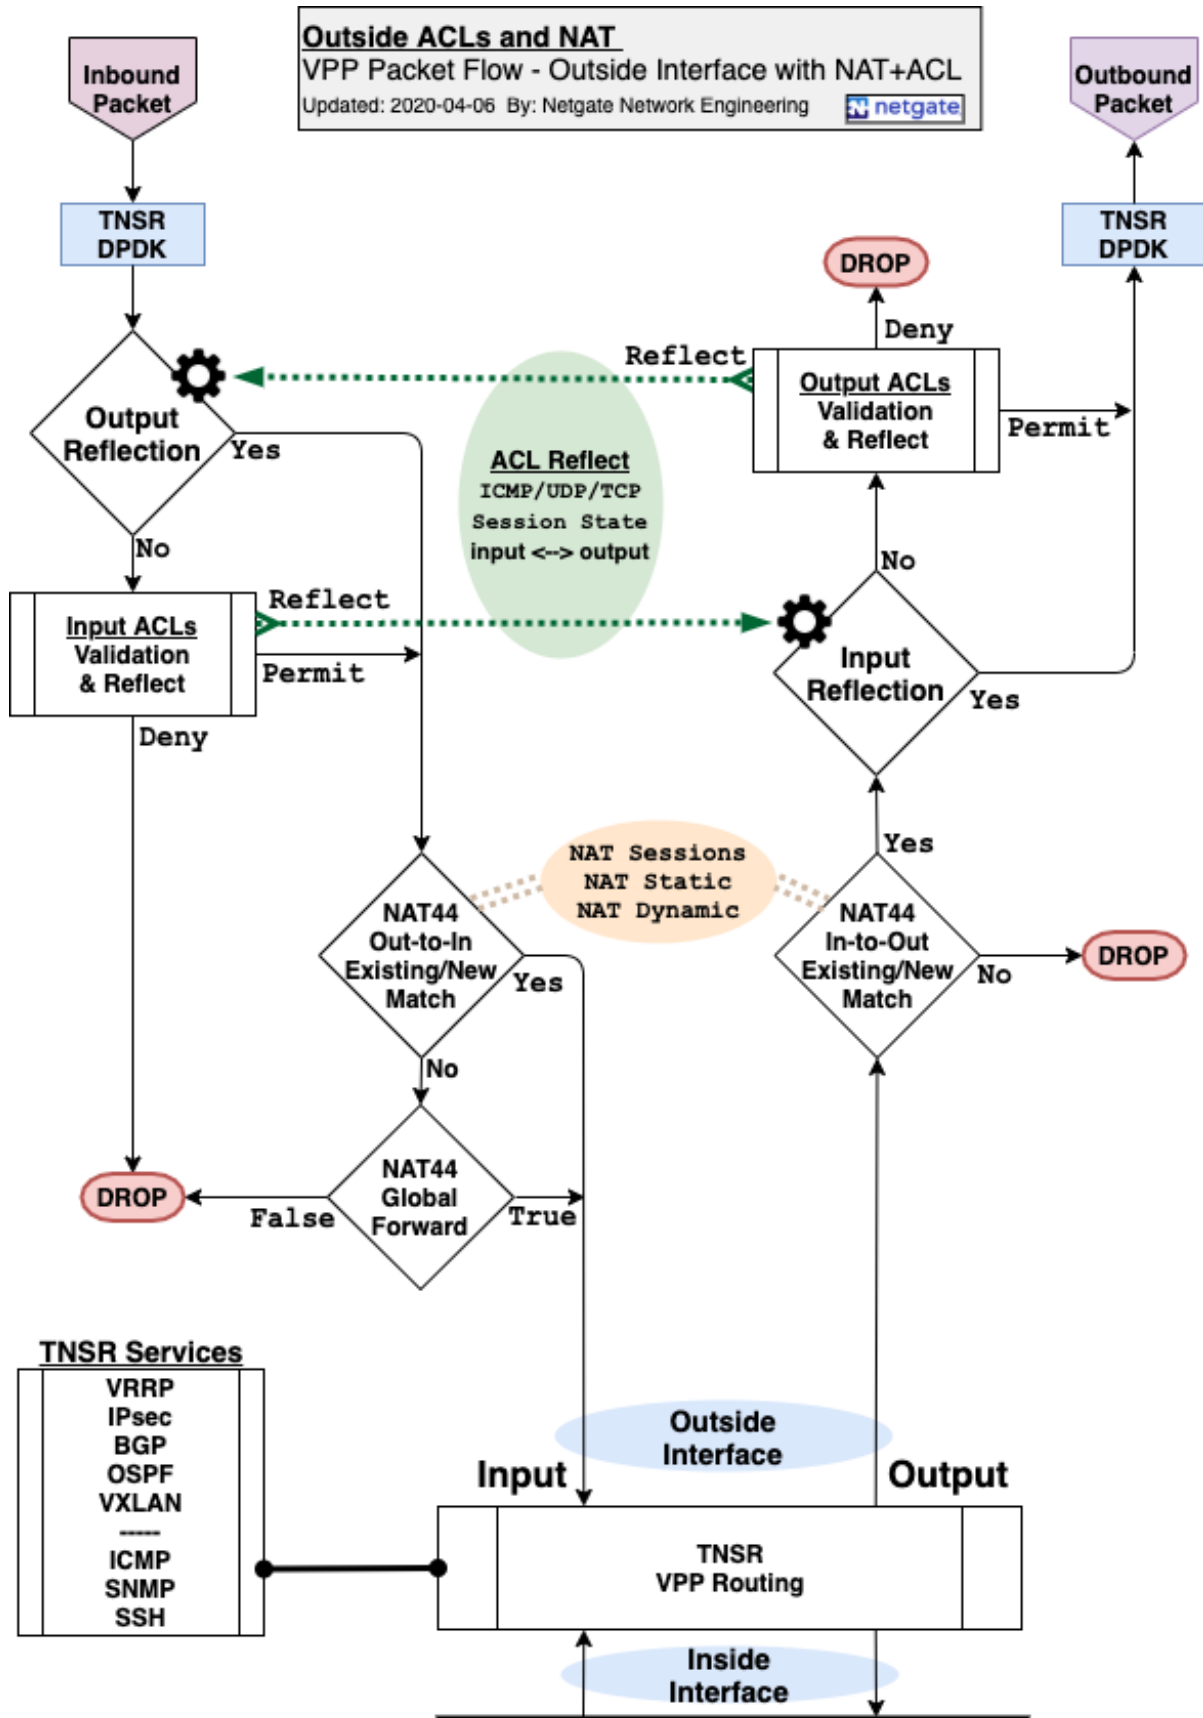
Outside ACLs and NAT
VPP Packet Flow - Outside Interface with NAT+ACL
Updated: 2020-04-06 By: Netgate Network Engineering netgate

Inbound Packet

Outbound Packet

TNSR DPDK

TNSR DPDK

DROP

Deny

Reflect

Output ACLs Validation & Reflect

Permit

Output Reflection

Yes

No

ACL Reflect
ICMP/UDP/TCP
Session State
input <--> output

Input ACLs Validation & Reflect

Reflect

Permit

Deny

No

Input Reflection

Yes

Yes

NAT Sessions
NAT Static
NAT Dynamic

NAT44 Out-to-In Existing/New Match

Yes

No

NAT44 In-to-Out Existing/New Match

No

DROP

DROP

False

NAT44 Global Forward

True

TNSR Services
VRRP
IPsec
BGP
OSPF
VXLAN
-----
ICMP
SNMP
SSH

Outside Interface

Input

Output

TNSR VPP Routing

Inside Interface